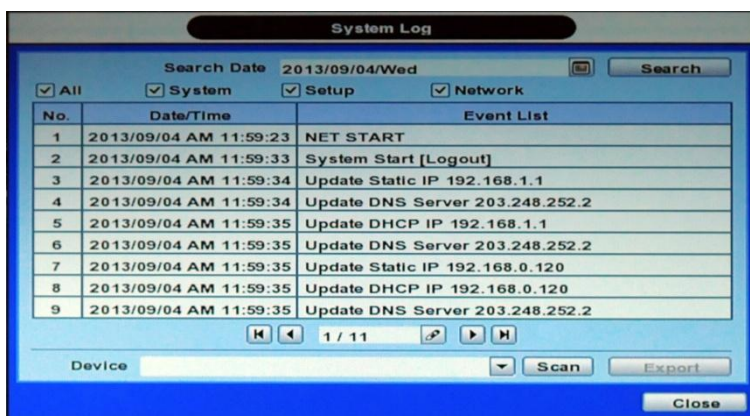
System Log

Search Date 2013/09/04/Wed Search

☑ All ☑ System ☑ Setup ☑ Network

| No. | Date/Time | Event List |
|---|---|---|
| 1 | 2013/09/04 AM 11:59:23 | NET START |
| 2 | 2013/09/04 AM 11:59:33 | System Start [Logout] |
| 3 | 2013/09/04 AM 11:59:34 | Update Static IP 192.168.1.1 |
| 4 | 2013/09/04 AM 11:59:34 | Update DNS Server 203.248.252.2 |
| 5 | 2013/09/04 AM 11:59:35 | Update DHCP IP 192.168.1.1 |
| 6 | 2013/09/04 AM 11:59:35 | Update DNS Server 203.248.252.2 |
| 7 | 2013/09/04 AM 11:59:35 | Update Static IP 192.168.0.120 |
| 8 | 2013/09/04 AM 11:59:35 | Update DHCP IP 192.168.0.120 |
| 9 | 2013/09/04 AM 11:59:35 | Update DNS Server 203.248.252.2 |

1 / 11

Device Scan Export

Close